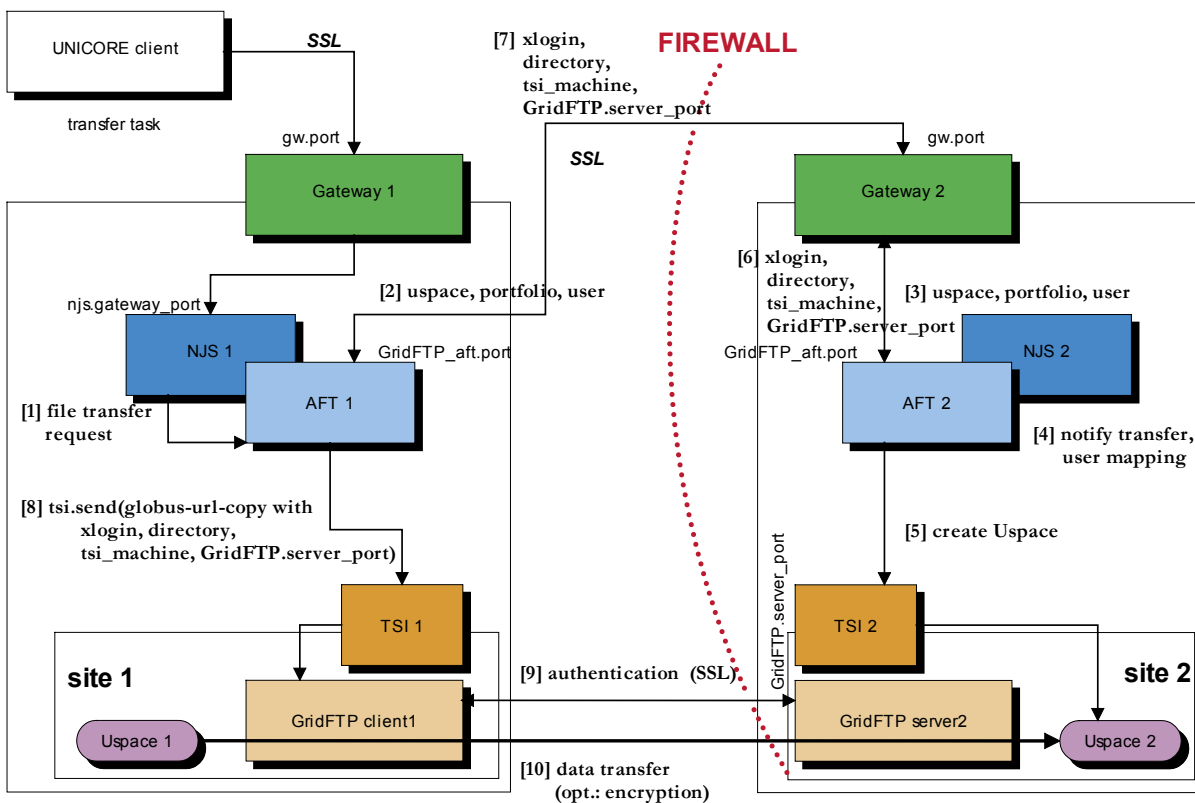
UNICORE client

transfer task

SSL

[7] xlogin, directory, tsi_machine, GridFTP.server_port

FIREWALL

gw.port

SSL

gw.port

Gateway 1

Gateway 2

njs.gateway_port

[2] uspace, portfolio, user

[6] xlogin, directory, tsi_machine, GridFTP.server_port

[3] uspace, portfolio, user

NJS 1

GridFTP_aft.port

GridFTP_aft.port

NJS 2

AFT 1

AFT 2

[1] file transfer request

[4] notify transfer, user mapping

[8] tsi.send(globus-url-copy with xlogin, directory, tsi_machine, GridFTP.server_port)

[5] create Uspace

GridFTP.server_port

TSI 1

TSI 2

site 1

site 2

[9] authentication (SSL)

GridFTP client1

GridFTP server2

Uspace 1

Uspace 2

[10] data transfer (opt.: encryption)